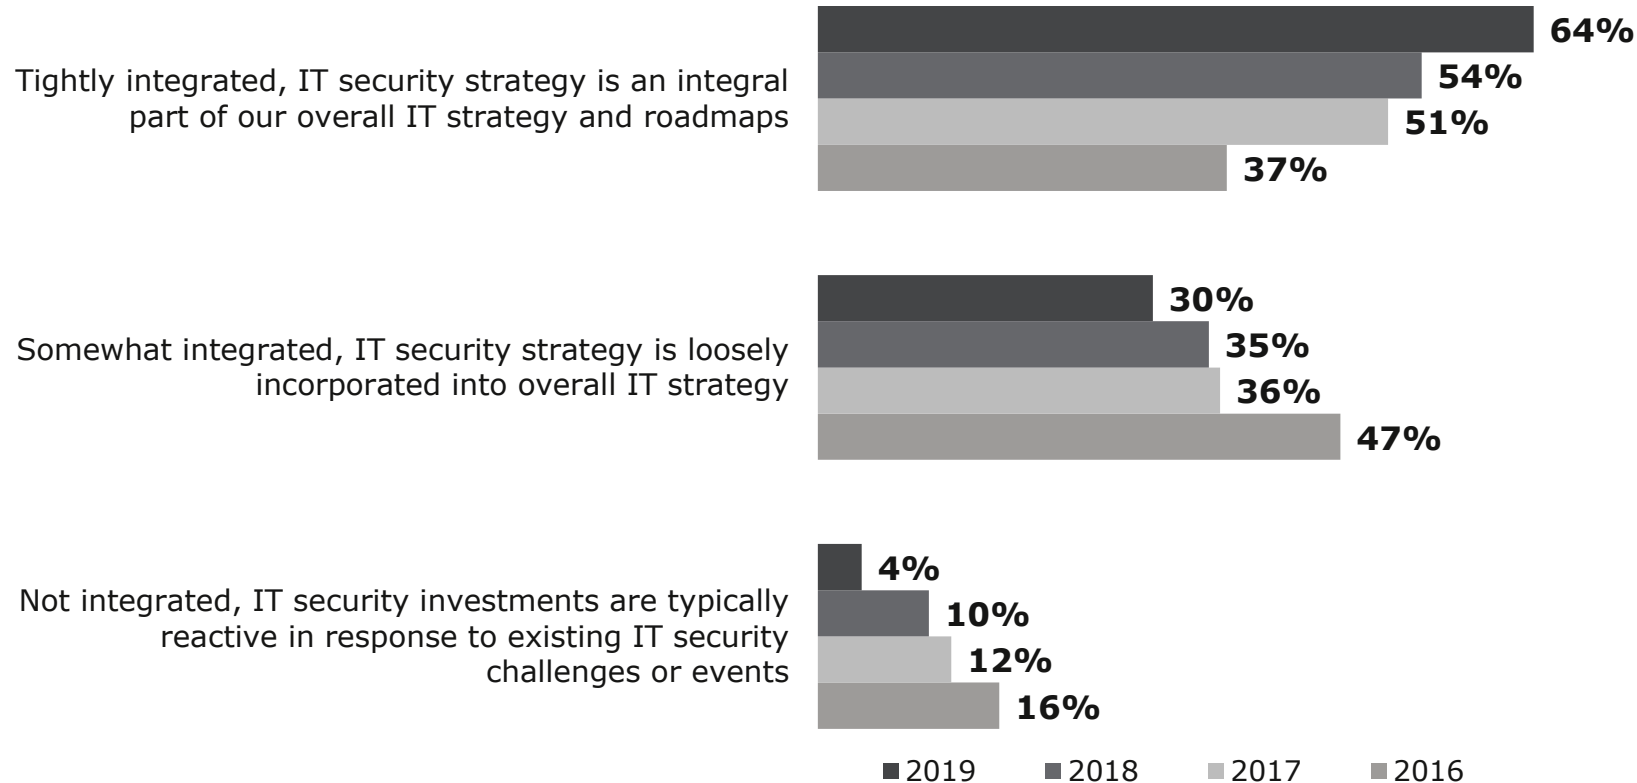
Tightly integrated, IT security strategy is an integral part of our overall IT strategy and roadmaps

64%
54%
51%
37%

Somewhat integrated, IT security strategy is loosely incorporated into overall IT strategy

30%
35%
36%
47%

Not integrated, IT security investments are typically reactive in response to existing IT security challenges or events

4%
10%
12%
16%

2019 2018 2017 2016